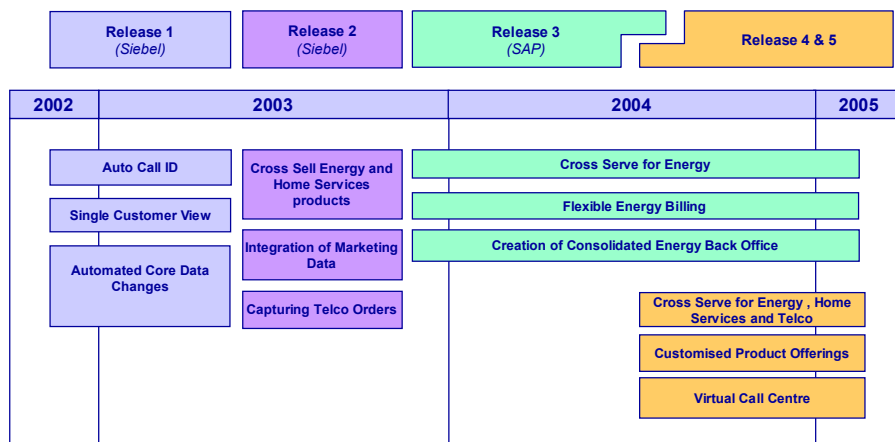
Release 1
(Siebel)

Release 2
(Siebel)

Release 3
(SAP)

Release 4 & 5

2002

2003

2004

2005

Auto Call ID

Single Customer View

Automated Core Data Changes

Cross Sell Energy and Home Services products

Integration of Marketing Data

Capturing Telco Orders

Cross Serve for Energy

Flexible Energy Billing

Creation of Consolidated Energy Back Office

Cross Serve for Energy , Home Services and Telco

Customised Product Offerings

Virtual Call Centre